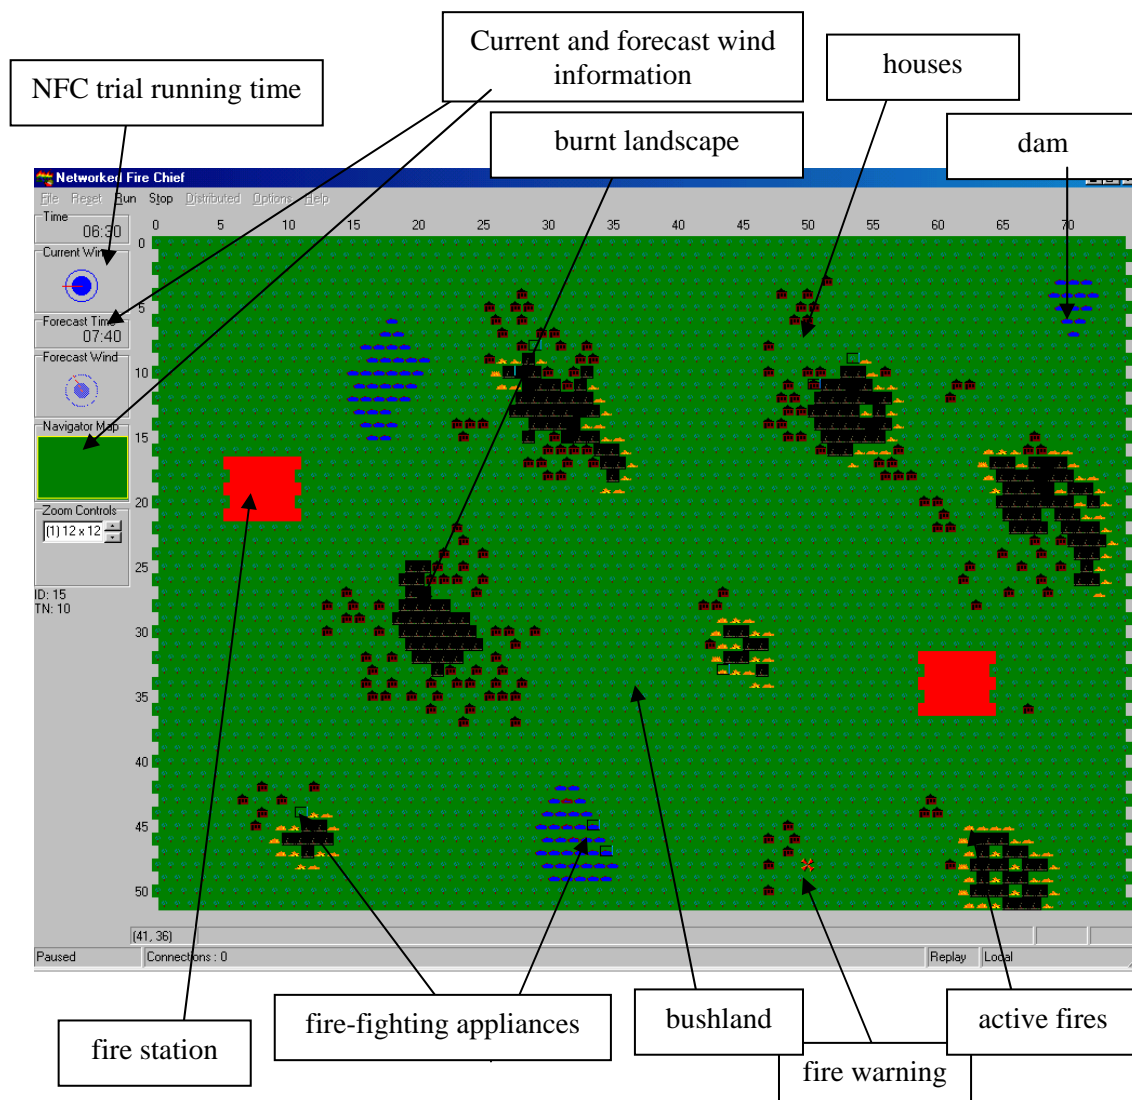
NFC trial running time

Current and forecast wind information

houses

burnt landscape

dam

Networked Fire Chief

File Reset Run Stop Distributed Options Help

Time
06:30

Current Wind

Forecast Time
07:40

Forecast Wind

Navigator Map

Zoom Controls
(1) 12 x 12

ID: 15
TN: 10

0 5 10 15 20 25 30 35 40 45 50 55 60 65 70

0
5
10
15
20
25
30
35
40
45
50

(41, 36)

Paused | Connections : 0 | Replay | Local

fire station

fire-fighting appliances

bushland

fire warning

active fires